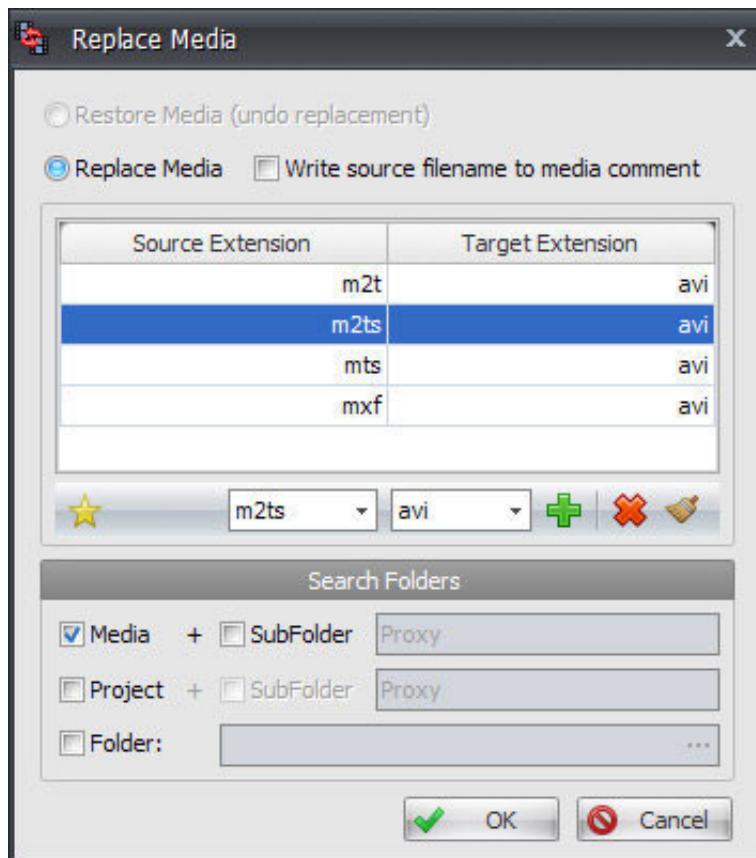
Replace Media

Restore Media (undo replacement)

Replace Media
Write source filename to media comment

| Source Extension | Target Extension |
|---|---|
| m2t | avi |
| m2ts | avi |
| mts | avi |
| mxf | avi |

m2ts
avi

Search Folders

Media + SubFolder Proxy

Project + SubFolder Proxy

Folder: ...

OK
Cancel